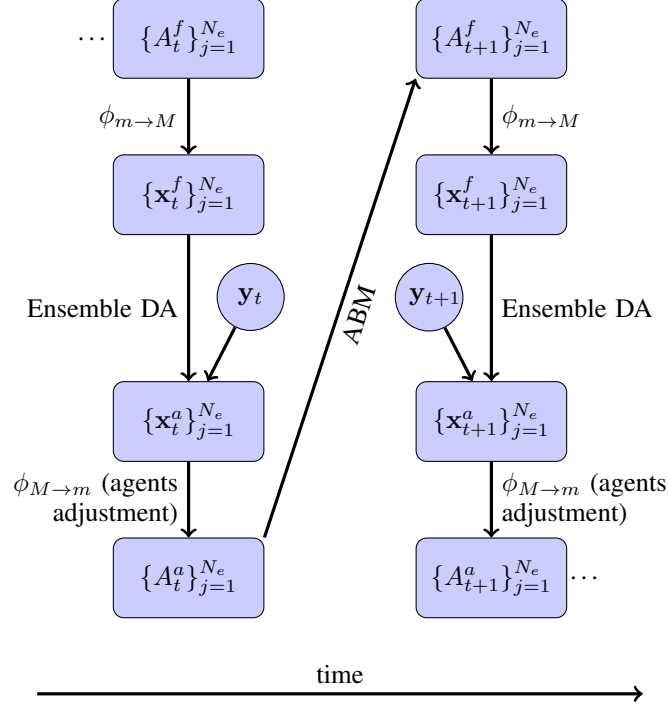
$\cdots$ $\{A_t^f\}_{j=1}^{N_e}$

$\phi_{m\to M}$

$\{\mathbf{x}_t^f\}_{j=1}^{N_e}$

Ensemble DA

$\mathbf{y}_t$

$\{\mathbf{x}_t^a\}_{j=1}^{N_e}$

$\phi_{M\to m}$ (agents adjustment)

$\{A_t^a\}_{j=1}^{N_e}$

$ABM$

$\{A_{t+1}^f\}_{j=1}^{N_e}$

$\phi_{m\to M}$

$\{\mathbf{x}_{t+1}^f\}_{j=1}^{N_e}$

$\mathbf{y}_{t+1}$

Ensemble DA

$\{\mathbf{x}_{t+1}^a\}_{j=1}^{N_e}$

$\phi_{M\to m}$ (agents adjustment)

$\{A_{t+1}^a\}_{j=1}^{N_e}$ $\cdots$

time